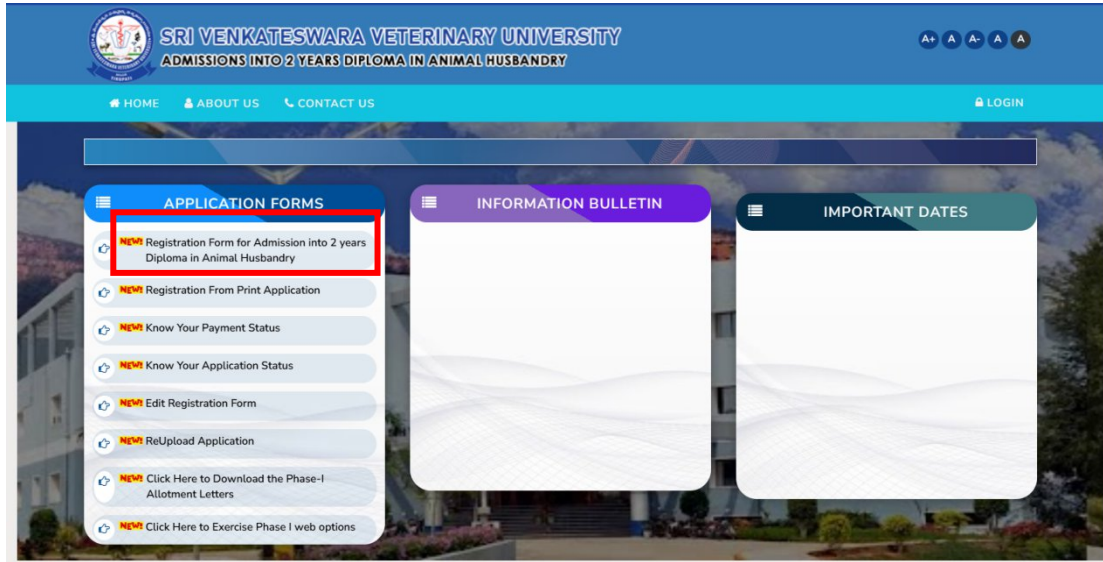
SRI VENKATESWARA VETERINARY UNIVERSITY
ADMISSIONS INTO 2 YEARS DIPLOMA IN ANIMAL HUSBANDRY

A+ A A- A A

HOME ABOUT US CONTACT US LOGIN

APPLICATION FORMS

NEW! Registration Form for Admission into 2 years Diploma in Animal Husbandry

NEW! Registration From Print Application

NEW! Know Your Payment Status

NEW! Know Your Application Status

NEW! Edit Registration Form

NEW! ReUpload Application

NEW! Click Here to Download the Phase-I Allotment Letters

NEW! Click Here to Exercise Phase I web options

INFORMATION BULLETIN

IMPORTANT DATES